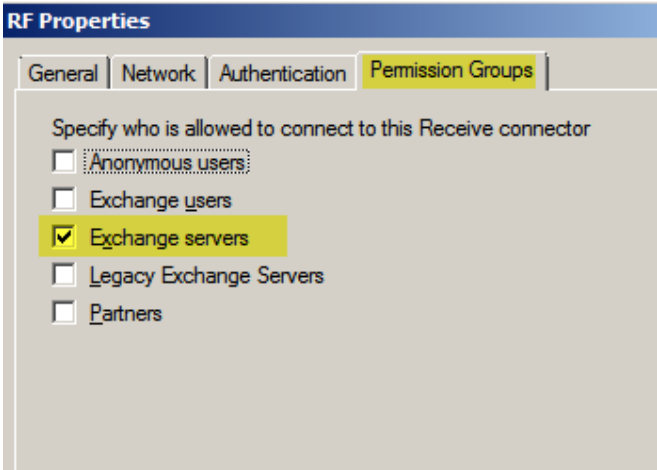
RF Properties

General | Network | Authentication | Permission Groups

Specify who is allowed to connect to this Receive connector

Anonymous users

Exchange users

Exchange servers

Legacy Exchange Servers

Partners